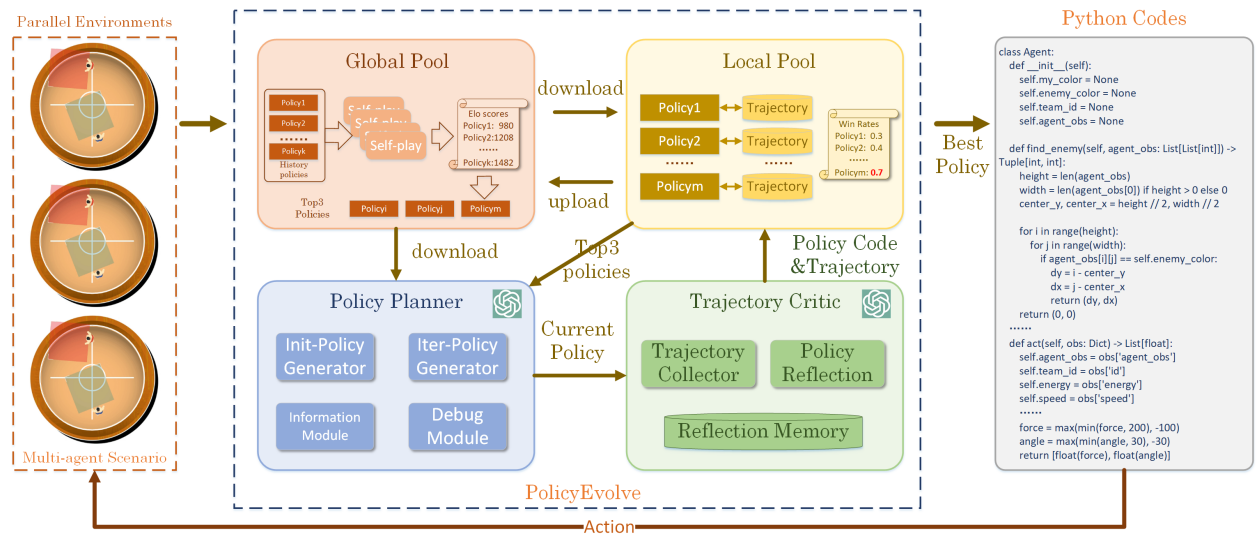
Parallel Environments

Multi-agent Scenario

Global Pool

Policy1
Policy2
.......
Policyk
History policies

Self-play
Self-play
Self-play

Elo scores
Policy1: 980
Policy2:1208
.......
Policyk:1482

Top3 Policies

Policyi
Policyj
Policym

download

upload

Local Pool

Policy1
Trajectory
Policy2
Trajectory
......
......
Policym
Trajectory

Win Rates
Policy1: 0.3
Policy2: 0.4
.......
Policym: 0.7

download

Top3 policies

Policy Code &Trajectory

Policy Planner

Init-Policy Generator
Iter-Policy Generator
Information Module
Debug Module

Current Policy

Trajectory Critic

Trajectory Collector
Policy Reflection
Reflection Memory

PolicyEvolve

Best Policy

Python Codes

class Agent:
def __init__(self):
self.my_color = None
self.enemy_color = None
self.team_id = None
self.agent_obs = None

def find_enemy(self, agent_obs: List[List[int]]) -> Tuple[int, int]:
height = len(agent_obs)
width = len(agent_obs[0]) if height > 0 else 0
center_y, center_x = height // 2, width // 2

for i in range(height):
for j in range(width):
if agent_obs[i][j] == self.enemy_color:
dy = i - center_y
dx = j - center_x
return (dy, dx)
return (0, 0)
......
def act(self, obs: Dict) -> List[float]:
self.agent_obs = obs['agent_obs']
self.team_id = obs['id']
self.energy = obs['energy']
self.speed = obs['speed']
......
force = max(min(force, 200), -100)
angle = max(min(angle, 30), -30)
return [float(force), float(angle)]

Action